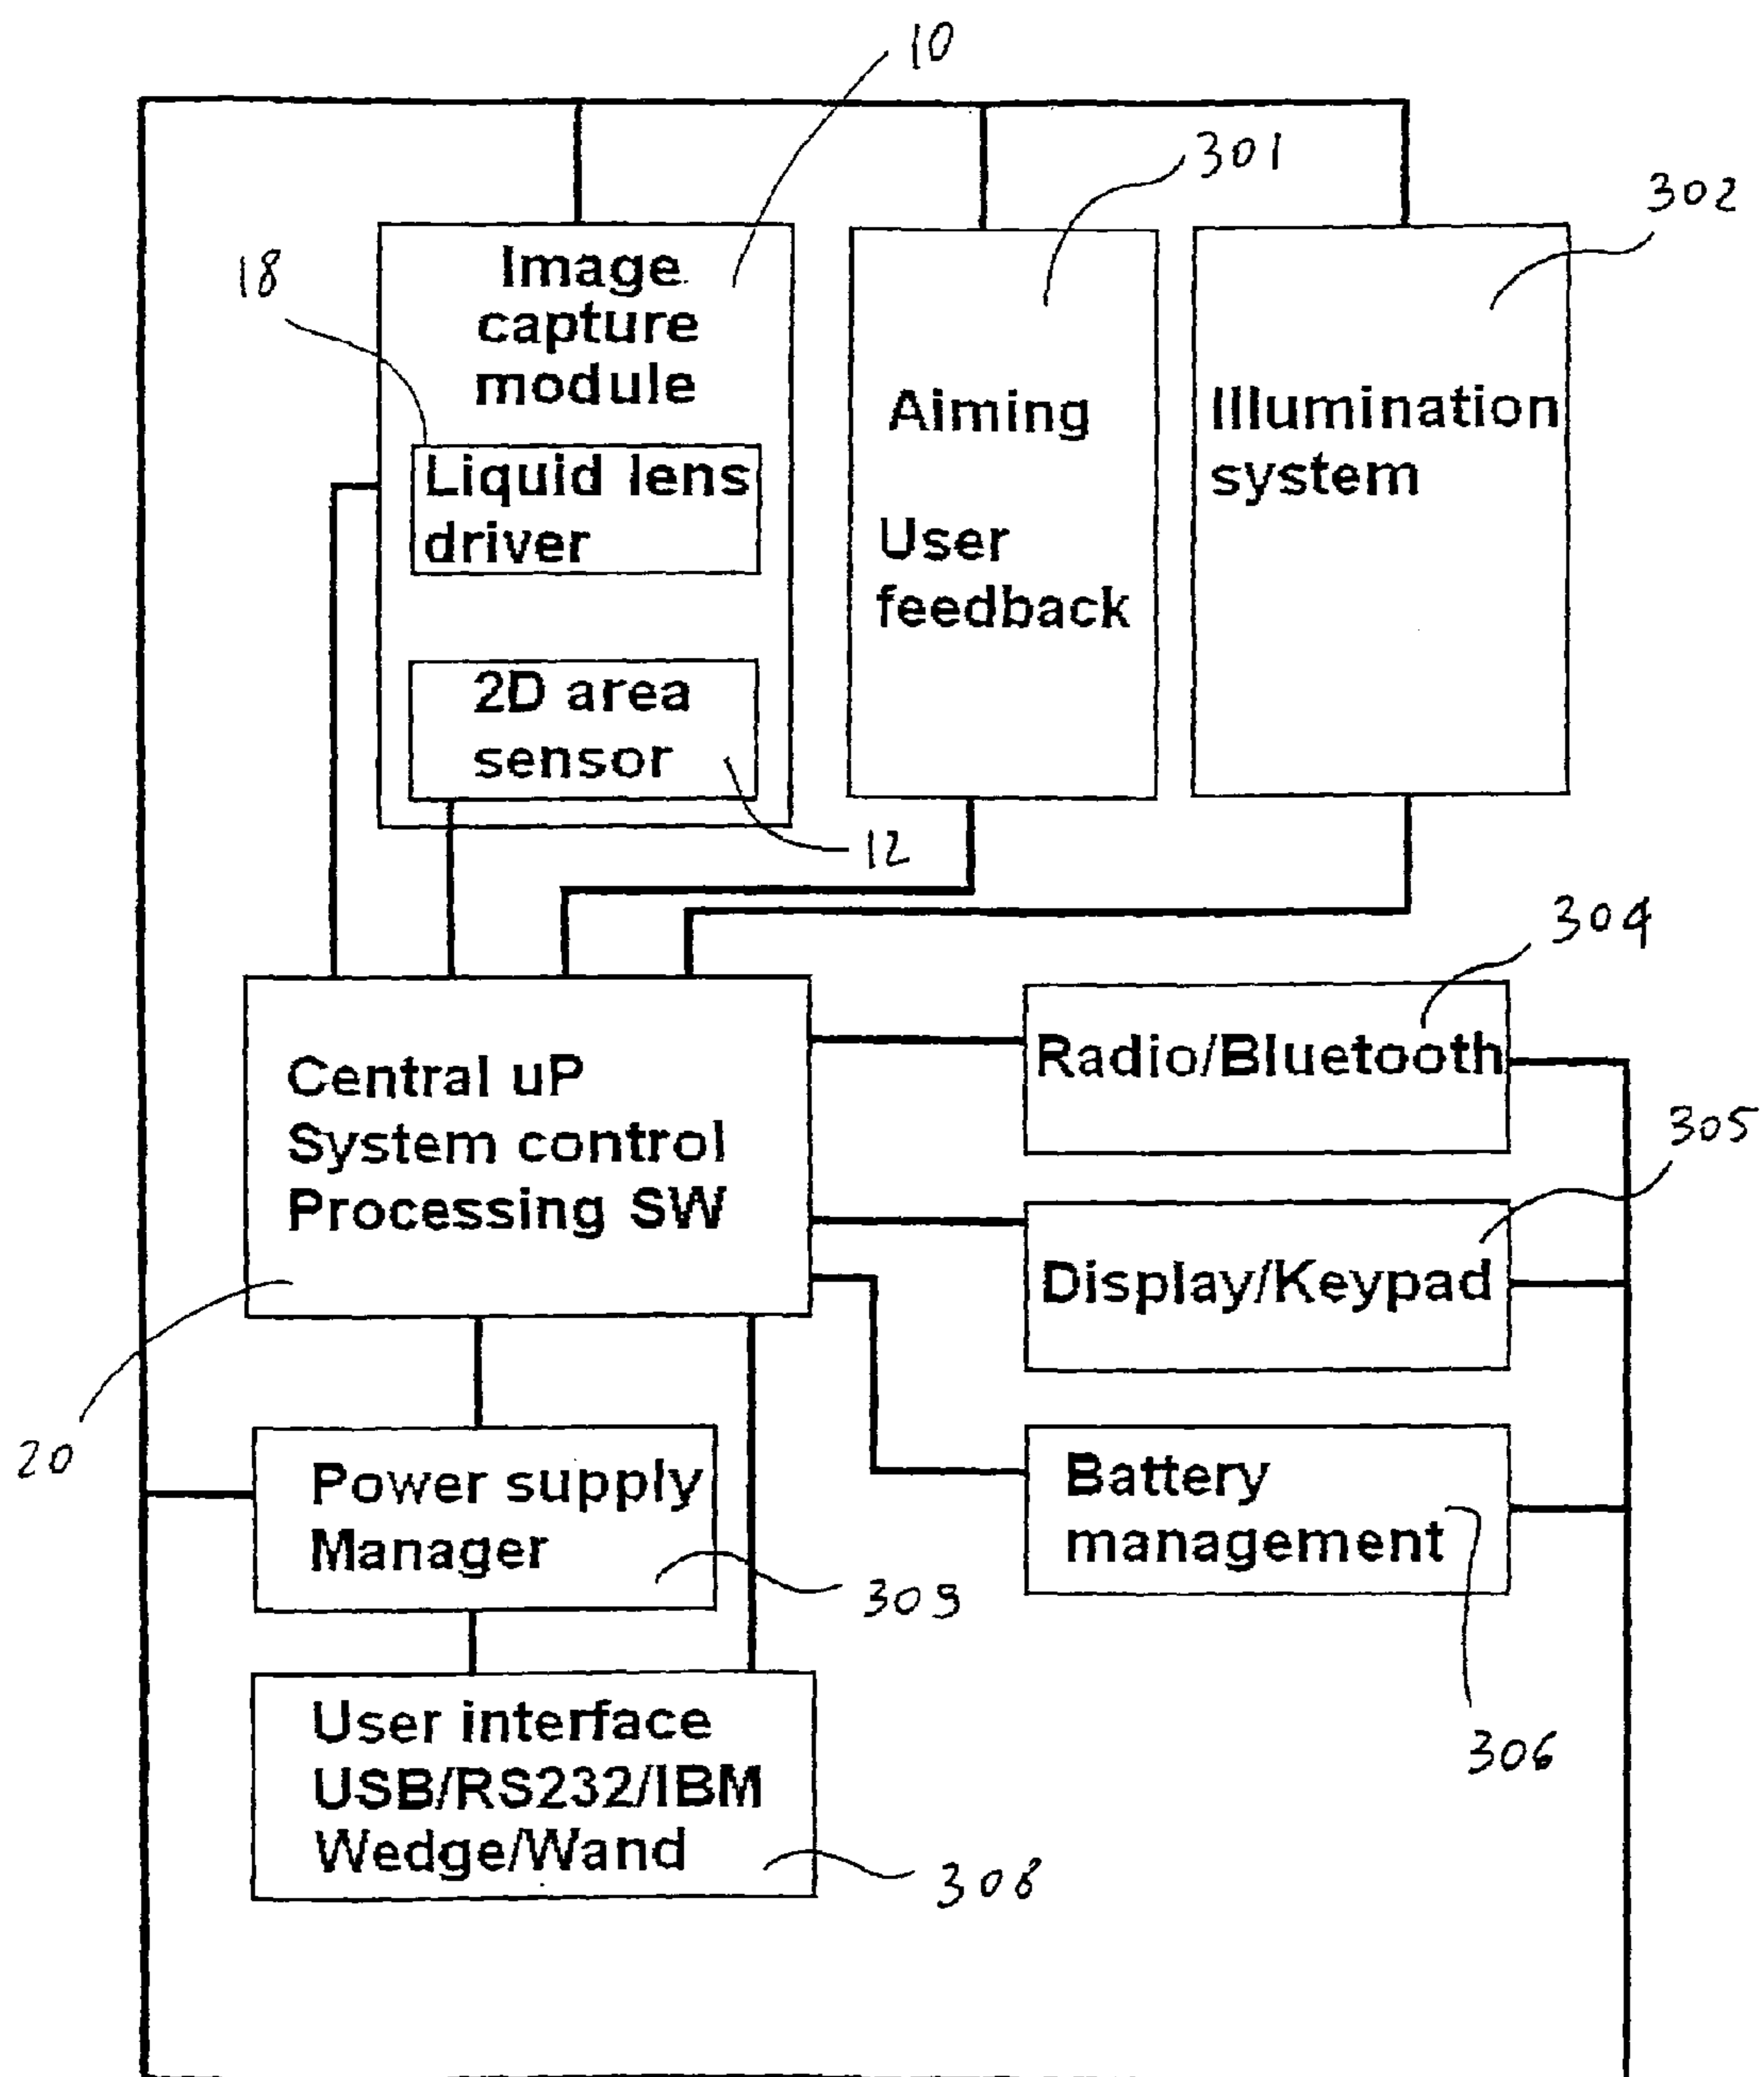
10

301

302

18

Image capture module

Liquid lens driver

2D area sensor

12

Aiming

User feedback

Illumination system

304

Central uP System control Processing SW

Radio/Bluetooth

305

Display/Keypad

20

Power supply Manager

303

Battery management

306

User interface USB/RS232/IBM Wedge/Wand

308